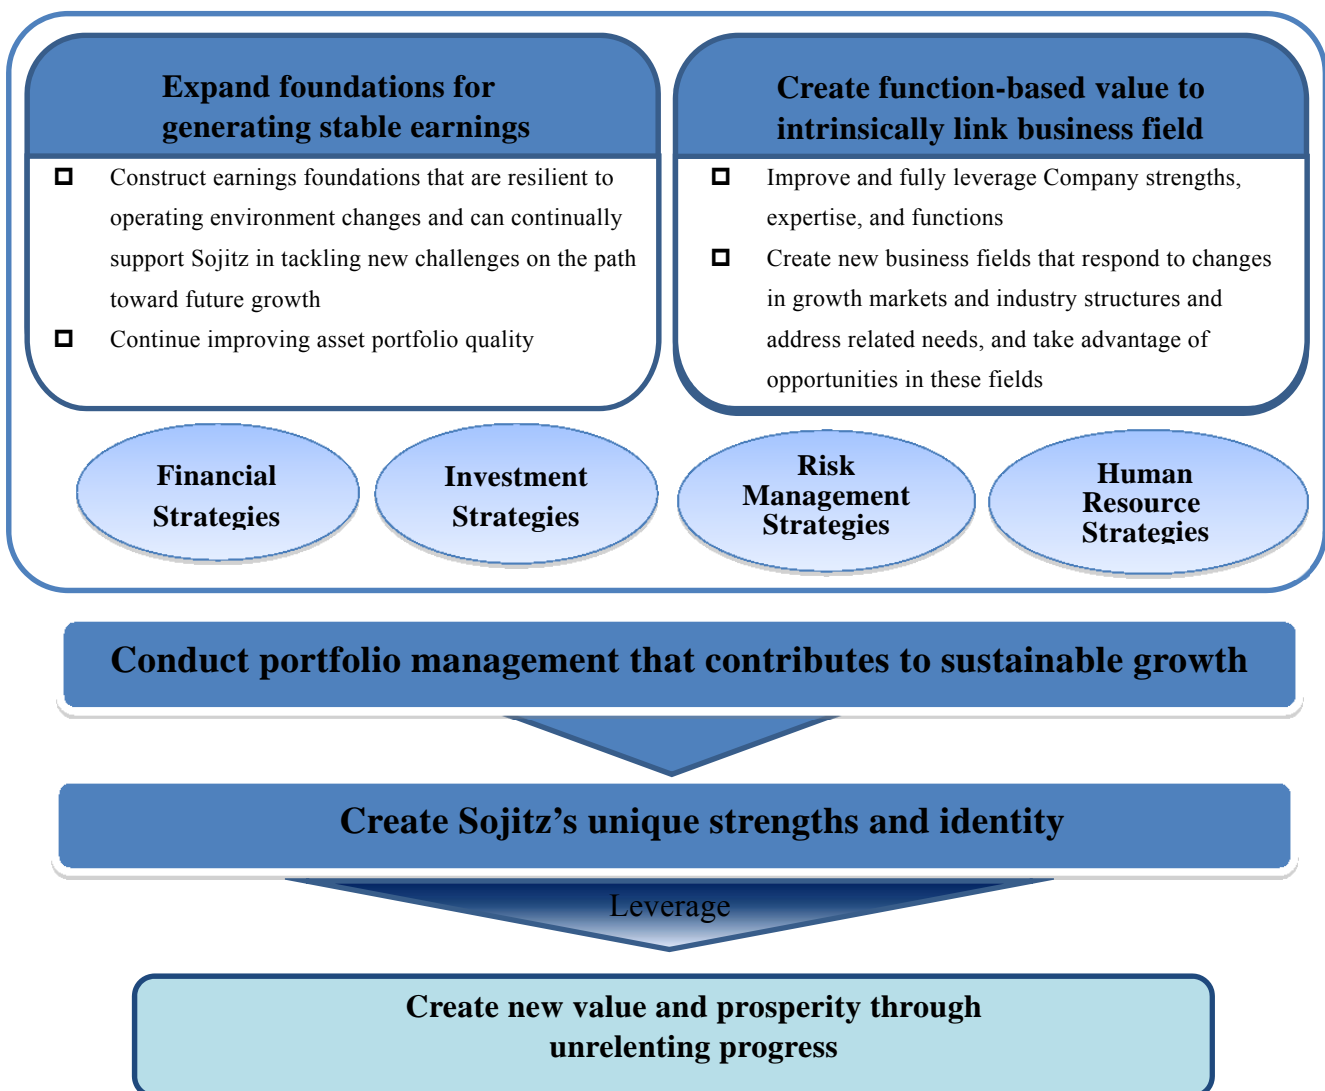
Expand foundations for generating stable earnings

Construct earnings foundations that are resilient to operating environment changes and can continually support Sojitz in tackling new challenges on the path toward future growth

Continue improving asset portfolio quality

Create function-based value to intrinsically link business field

Improve and fully leverage Company strengths, expertise, and functions

Create new business fields that respond to changes in growth markets and industry structures and address related needs, and take advantage of opportunities in these fields

Financial Strategies

Investment Strategies

Risk Management Strategies

Human Resource Strategies

Conduct portfolio management that contributes to sustainable growth

Create Sojitz's unique strengths and identity

Leverage

Create new value and prosperity through unrelenting progress